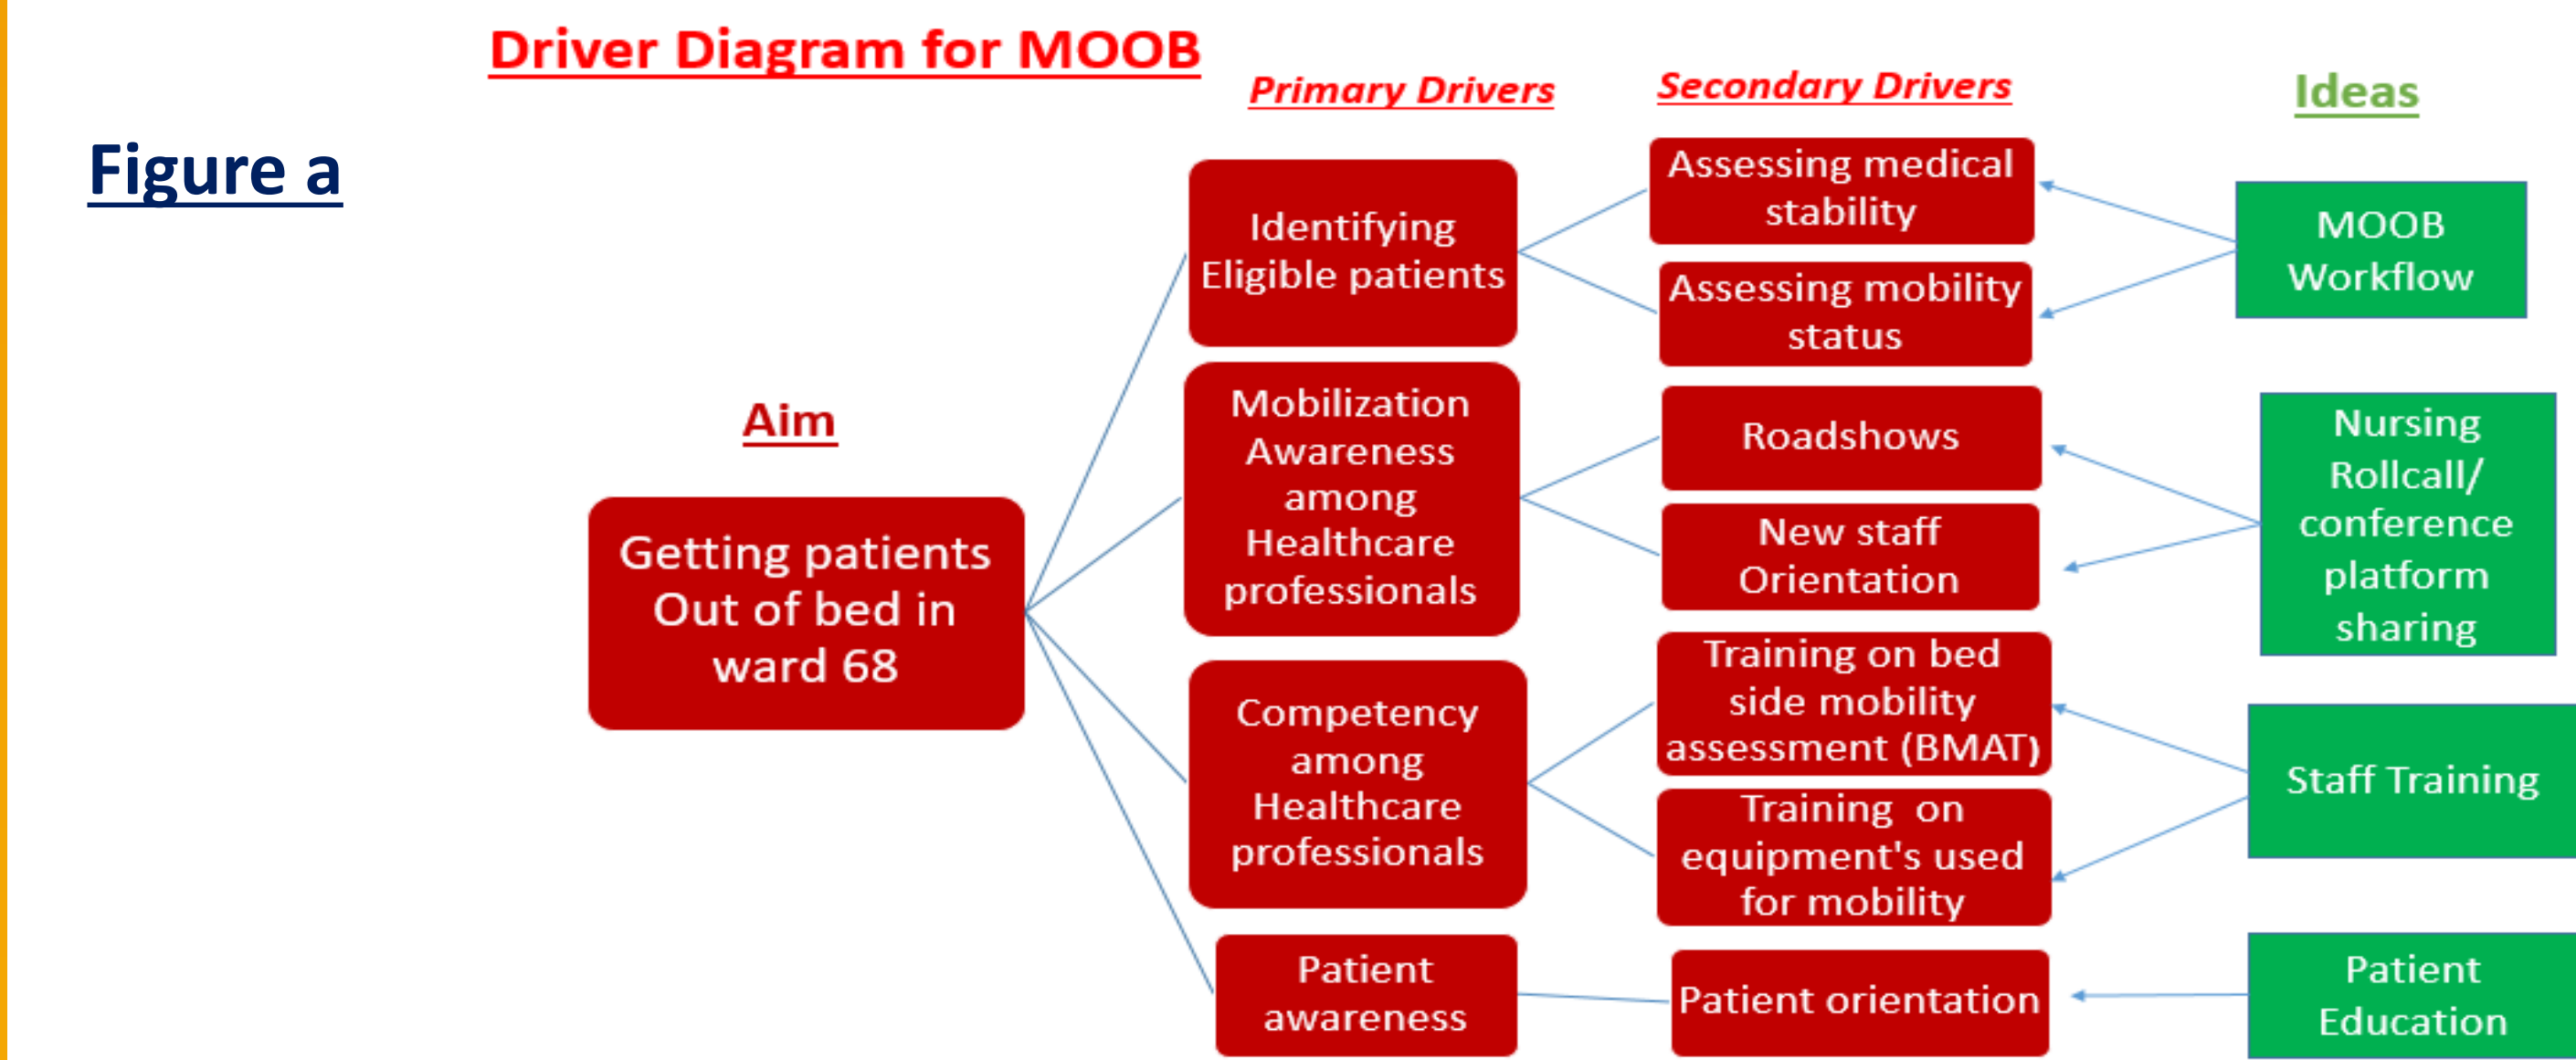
Driver Diagram for MOOB

Figure a

Primary Drivers

Secondary Drivers

Ideas

Aim

Getting patients Out of bed in ward 68

Identifying Eligible patients

Mobilization Awareness among Healthcare professionals

Competency among Healthcare professionals

Patient awareness

Assessing medical stability

Assessing mobility status

Roadshows

New staff Orientation

Training on bed side mobility assessment (BMAT)

Training on equipment's used for mobility

Patient orientation

MOOB Workflow

Nursing Rollcall/ conference platform sharing

Staff Training

Patient Education